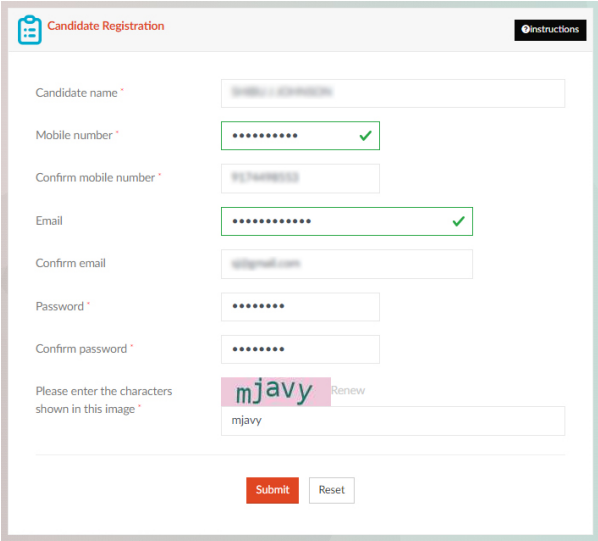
Candidate Registration

Instructions

Candidate name *
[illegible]

Mobile number *
••••••••••

Confirm mobile number *
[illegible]

Email
••••••••••••

Confirm email
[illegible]

Password *
••••••••

Confirm password *
••••••••

Please enter the characters shown in this image *
mjavy
Renew
mjavy

Submit
Reset